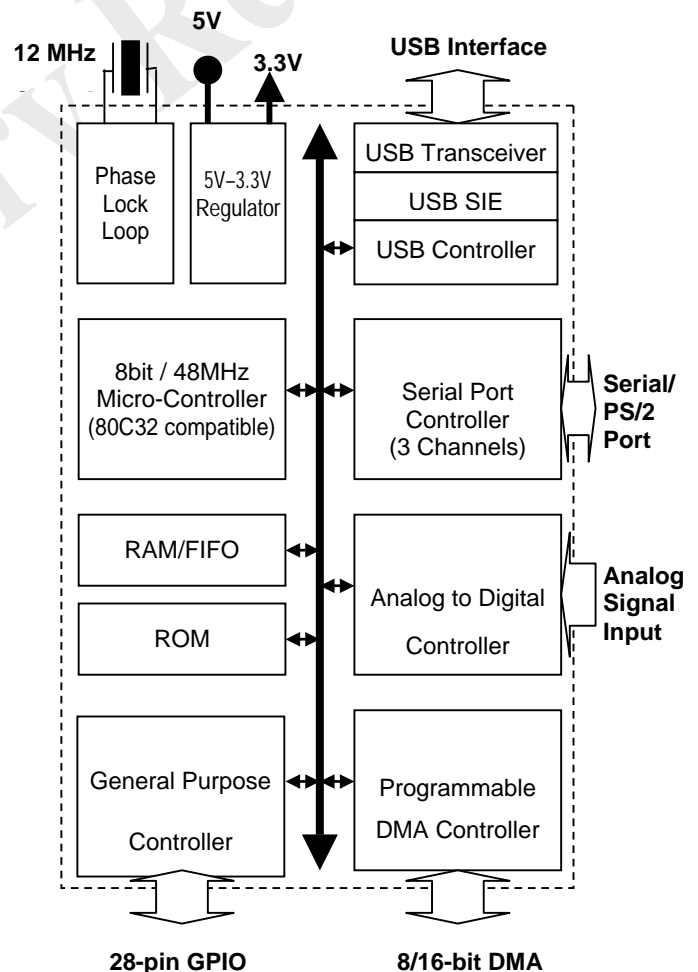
12 MHz
5V
3.3V
USB Interface

Phase Lock Loop

5V–3.3V Regulator

USB Transceiver
USB SIE
USB Controller

8bit / 48MHz Micro-Controller (80C32 compatible)

Serial Port Controller (3 Channels)

Serial/ PS/2 Port

RAM/FIFO

ROM

Analog to Digital Controller

Analog Signal Input

General Purpose Controller

Programmable DMA Controller

28-pin GPIO
8/16-bit DMA